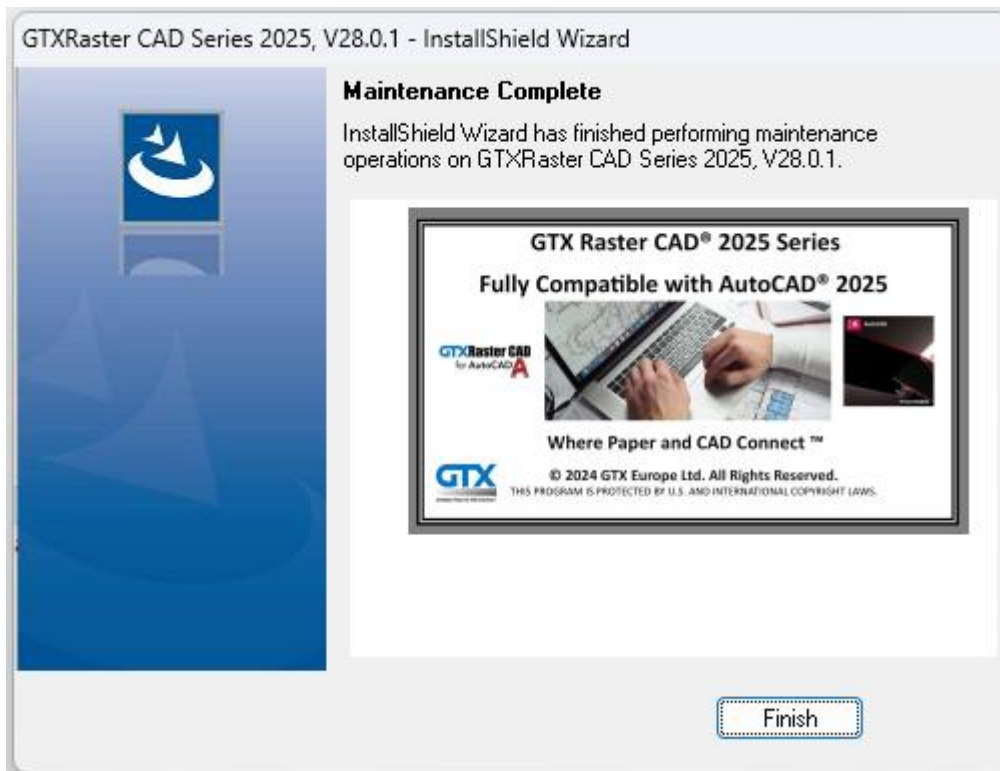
GTXRaster CAD Series 2025, V28.0.1 - InstallShield Wizard

Maintenance Complete

InstallShield Wizard has finished performing maintenance operations on GTXRaster CAD Series 2025, V28.0.1.

GTX Raster CAD® 2025 Series

Fully Compatible with AutoCAD® 2025

GTXRaster CAD for AutoCAD

Where Paper and CAD Connect ™

GTX

© 2024 GTX Europe Ltd. All Rights Reserved.
THIS PROGRAM IS PROTECTED BY U.S. AND INTERNATIONAL COPYRIGHT LAWS.

Finish